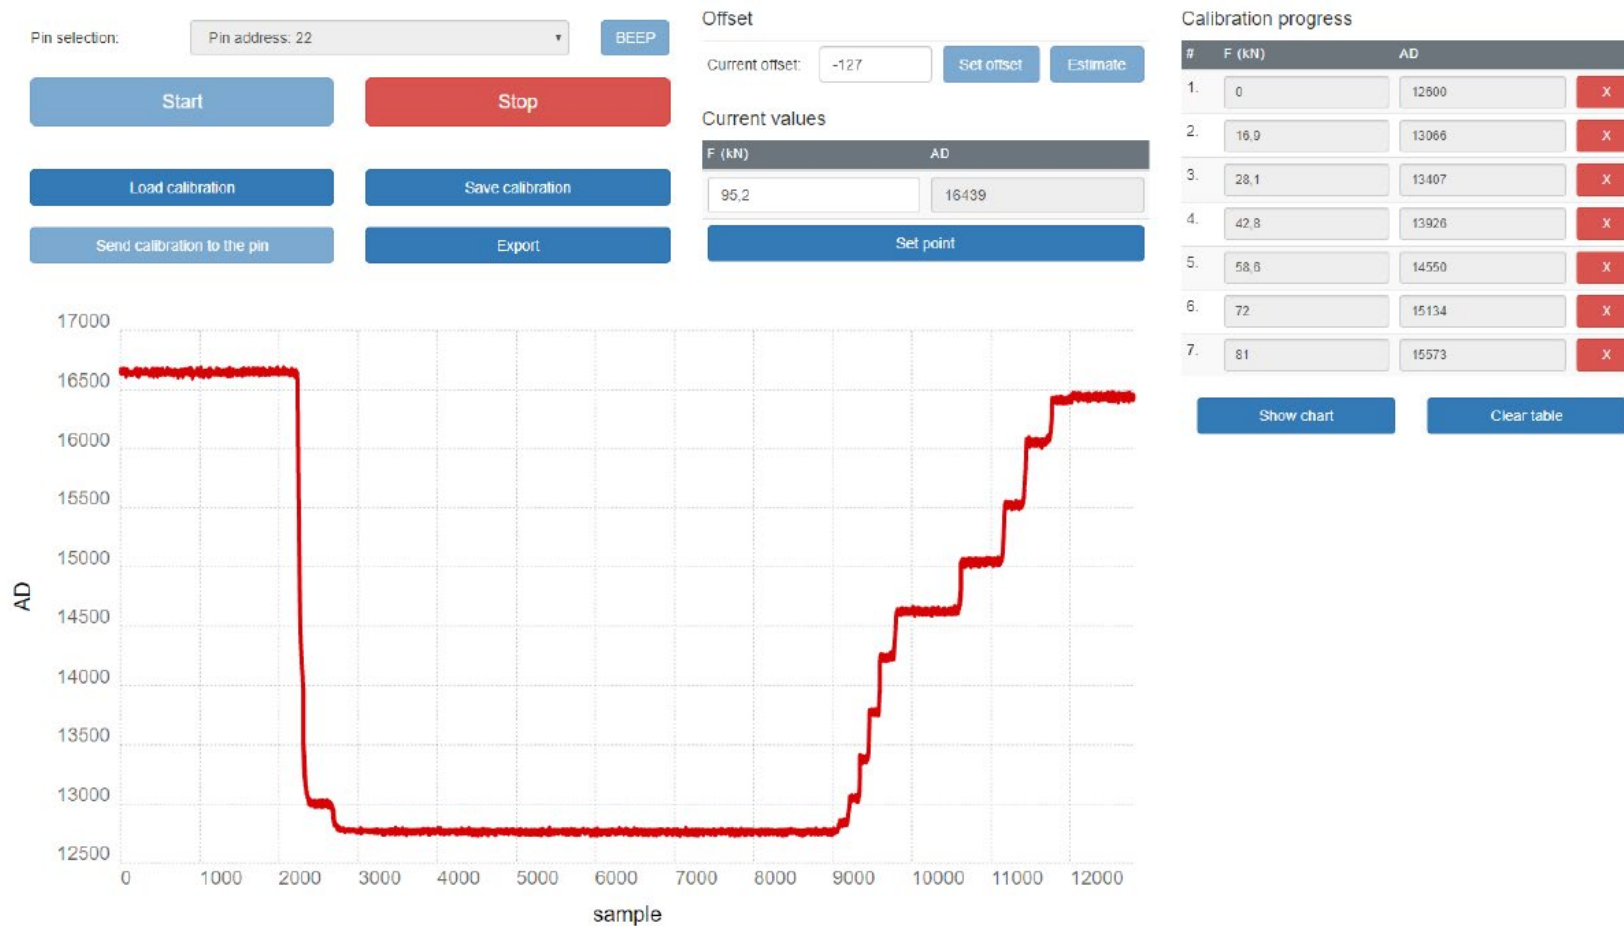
Pin selection: Pin address: 22 BEEP

Start Stop

Load calibration Save calibration

Send calibration to the pin Export

Offset

Current offset: -127 Set offset Estimate

Current values

| F (kN) | AD |
|---|---|
| 95,2 | 16439 |

Set point

Calibration progress

| # | F (kN) | AD | |
|---|---|---|---|
| 1. | 0 | 12600 | X |
| 2. | 16,9 | 13066 | X |
| 3. | 28,1 | 13407 | X |
| 4. | 42,8 | 13926 | X |
| 5. | 58,6 | 14550 | X |
| 6. | 72 | 15134 | X |
| 7. | 81 | 15573 | X |

Show chart Clear table

17000
16500
16000
15500
15000
14500
14000
13500
13000
12500
AD
0 1000 2000 3000 4000 5000 6000 7000 8000 9000 10000 11000 12000
sample